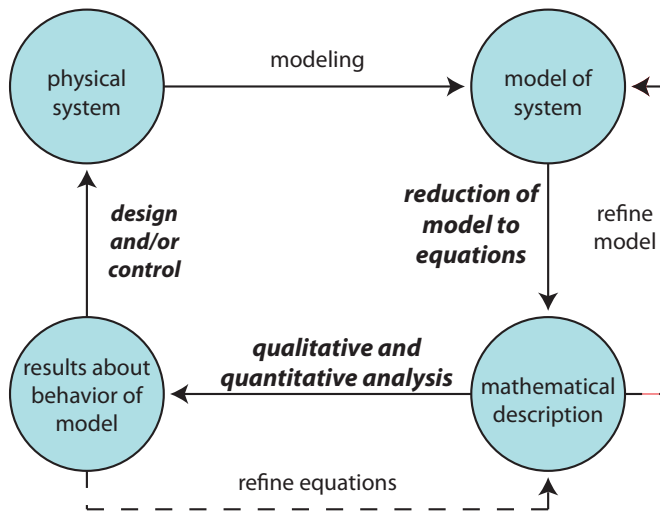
physical system

modeling

model of system

reduction of model to equations

refine model

design and/or control

qualitative and quantitative analysis

results about behavior of model

mathematical description

refine equations